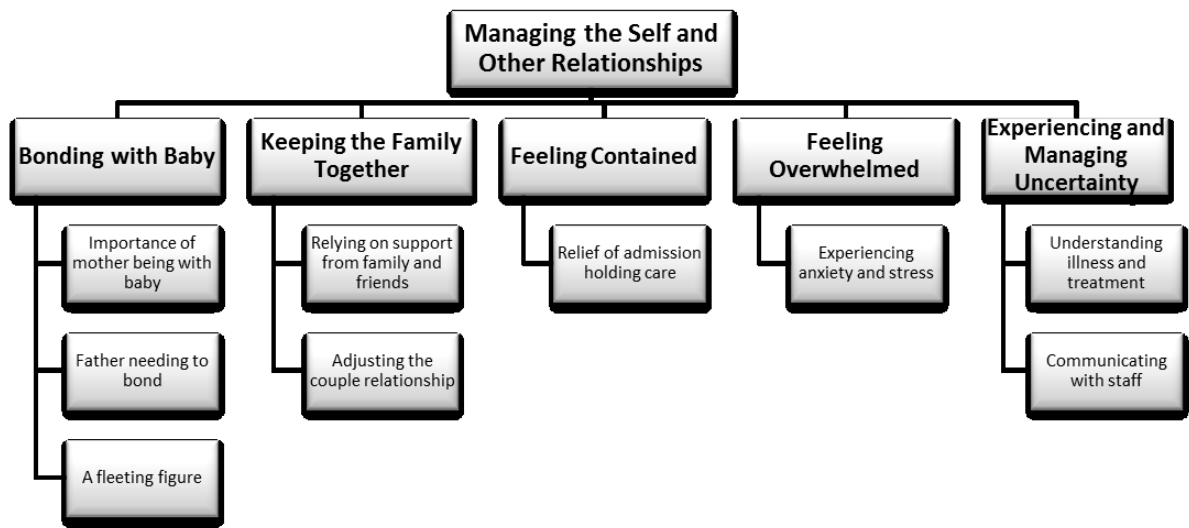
Managing the Self and Other Relationships

Bonding with Baby

Importance of mother being with baby

Father needing to bond

A fleeting figure

Keeping the Family Together

Relying on support from family and friends

Adjusting the couple relationship

Feeling Contained

Relief of admission holding care

Feeling Overwhelmed

Experiencing anxiety and stress

Experiencing and Managing Uncertainty

Understanding illness and treatment

Communicating with staff